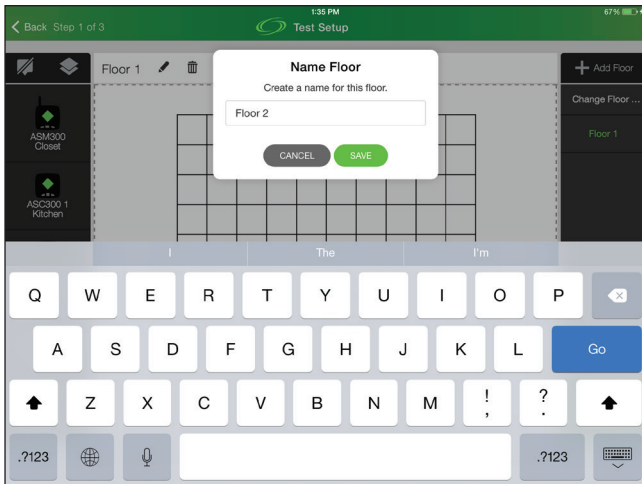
Back Step 1 of 3

1:35 PM
Test Setup

67%

Floor 1

Add Floor

Change Floor ...

Floor 1

ASM300
Closet

ASC300 1
Kitchen

Name Floor

Create a name for this floor.

Floor 2

CANCEL

SAVE

I

The

I'm

Q W E R T Y U I O P

A S D F G H J K L

Go

Z X C V B N M

!
,

?
.

.?123

.?123